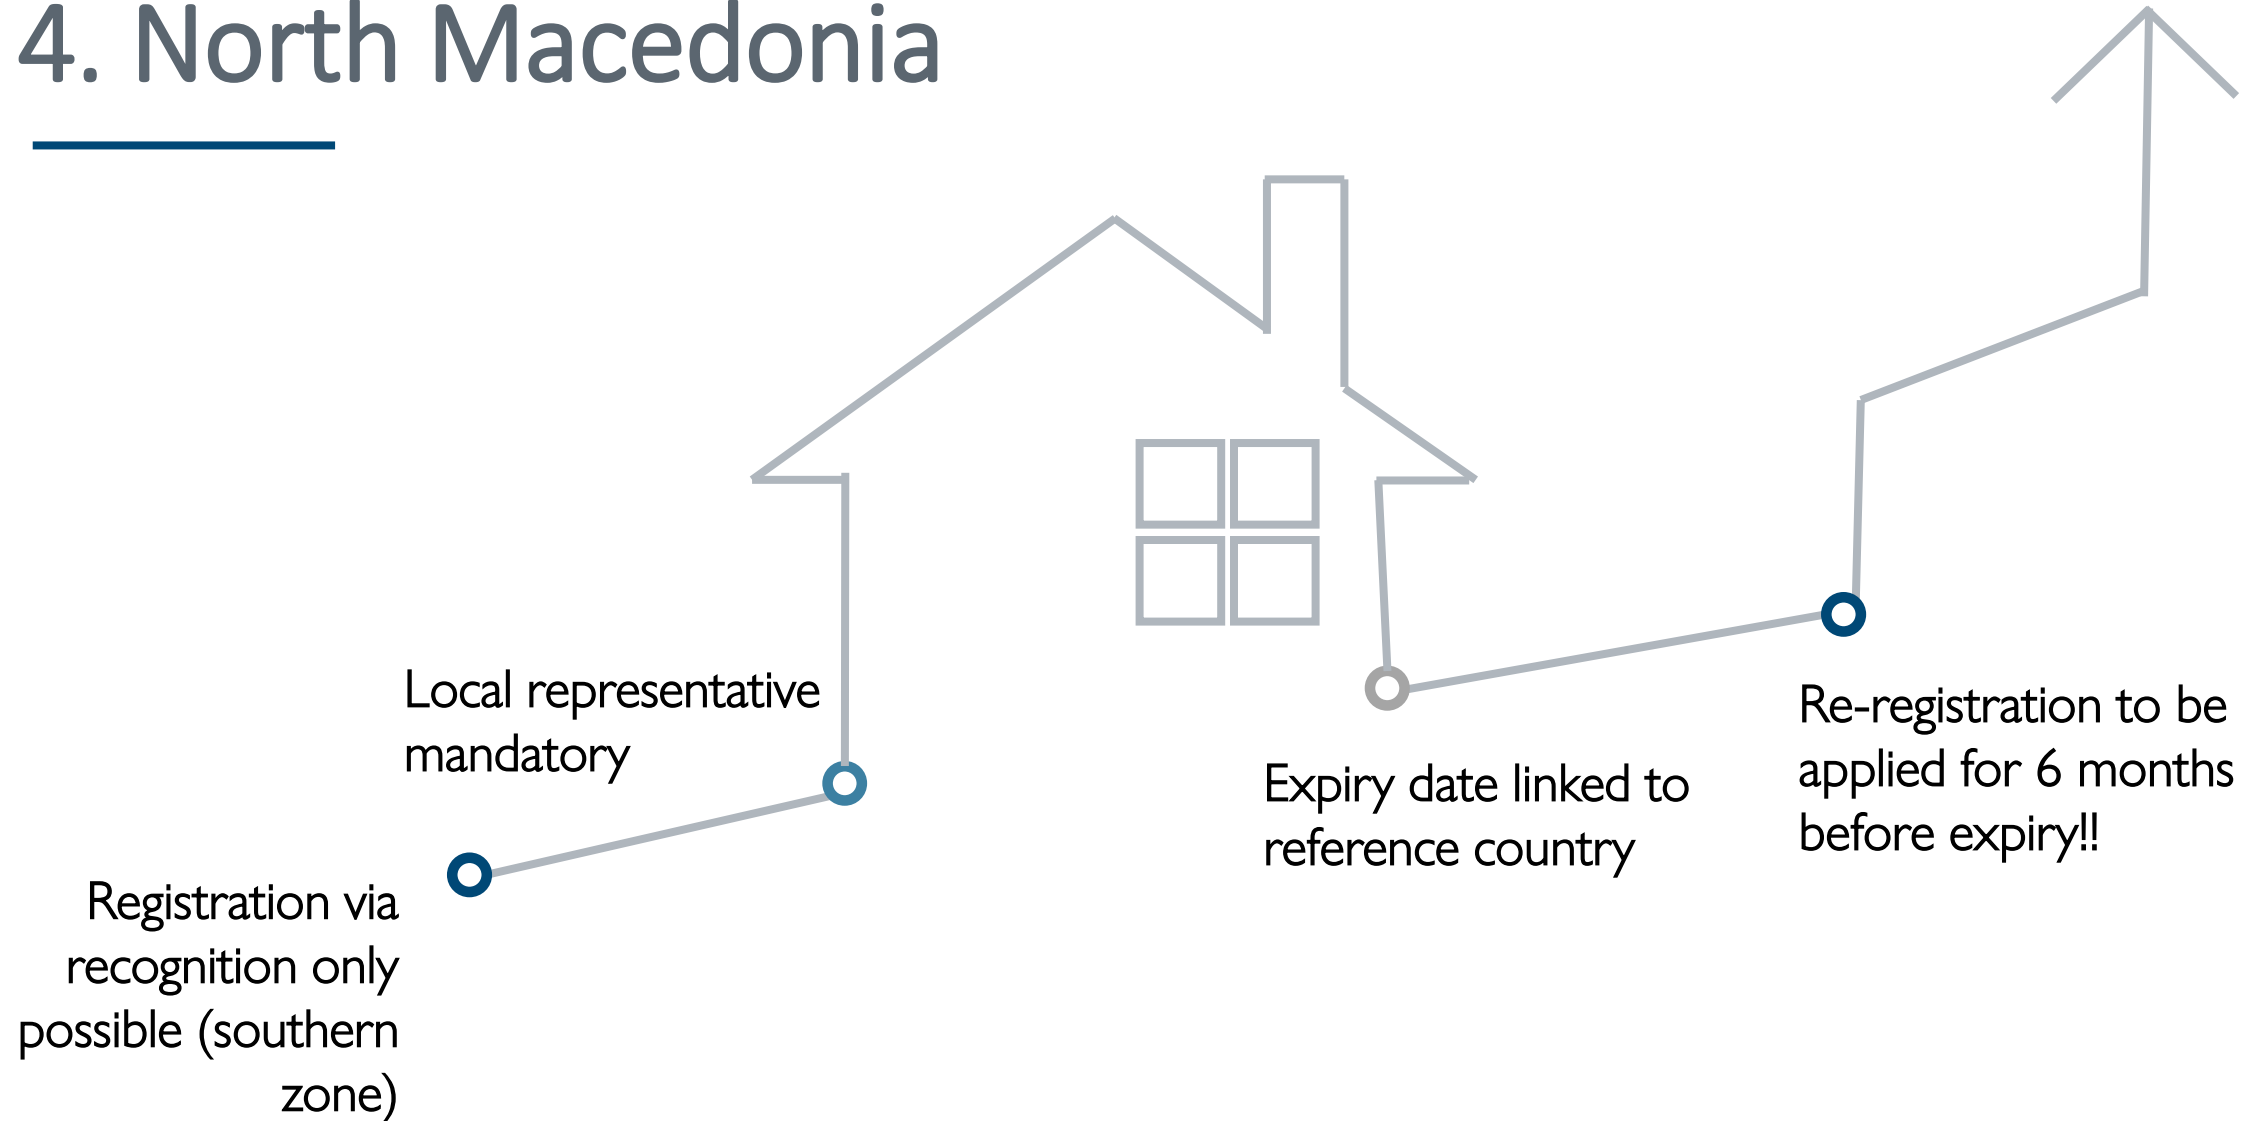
4. North Macedonia

Registration via recognition only possible (southern zone)

Local representative mandatory

Expiry date linked to reference country

Re-registration to be applied for 6 months before expiry!!